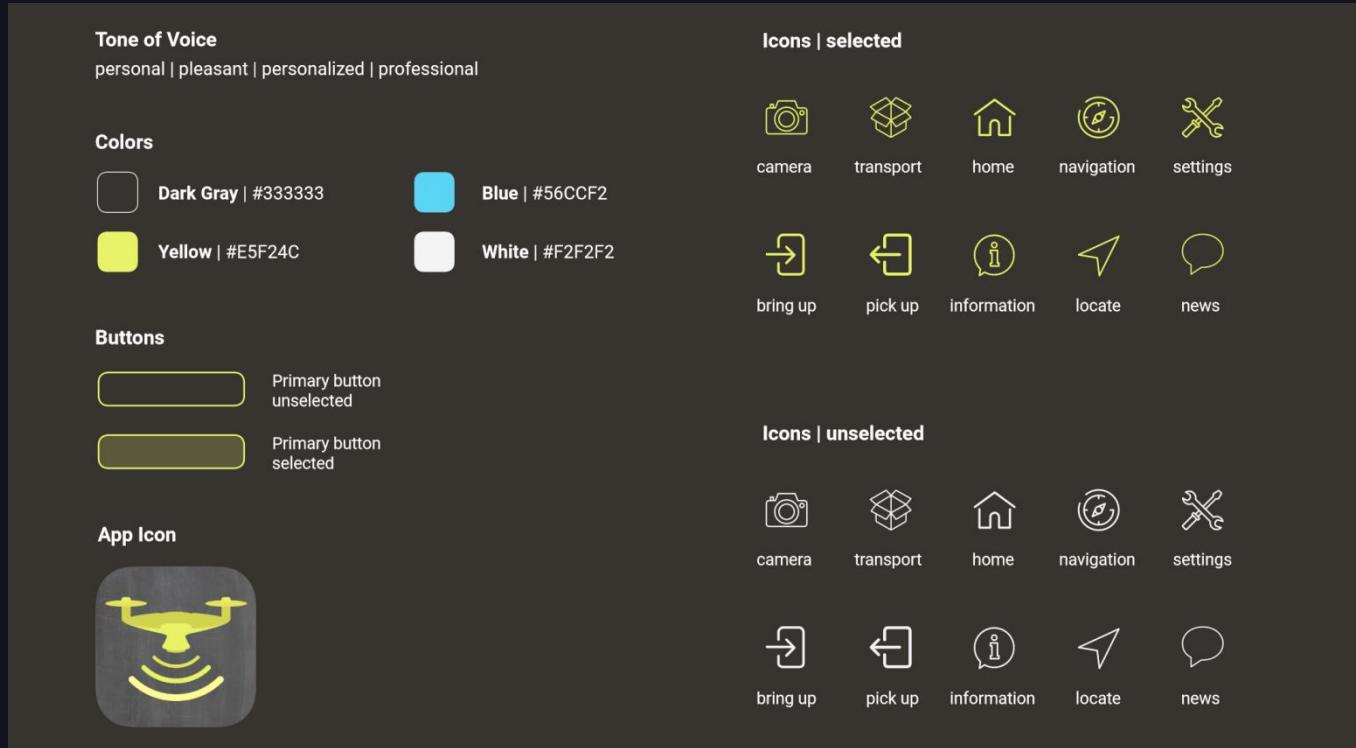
Tone of Voice
personal | pleasant | personalized | professional

Colors

Dark Gray | #333333

Blue | #56CCF2

Yellow | #E5F24C

White | #F2F2F2

Buttons

Primary button unselected

Primary button selected

App Icon

Icons | selected

camera
transport
home
navigation
settings

bring up
pick up
information
locate
news

Icons | unselected

camera
transport
home
navigation
settings

bring up
pick up
information
locate
news